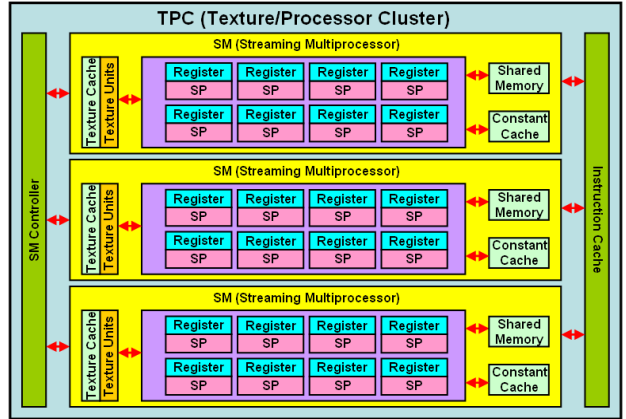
TPC (Texture/Processor Cluster)

SM Controller

SM (Streaming Multiprocessor)

Texture Cache
Texture Units

Register SP Register SP Register SP Register SP
Register SP Register SP Register SP Register SP

Shared Memory
Constant Cache

SM (Streaming Multiprocessor)

Texture Cache
Texture Units

Register SP Register SP Register SP Register SP
Register SP Register SP Register SP Register SP

Shared Memory
Constant Cache

SM (Streaming Multiprocessor)

Texture Cache
Texture Units

Register SP Register SP Register SP Register SP
Register SP Register SP Register SP Register SP

Shared Memory
Constant Cache

Instruction Cache